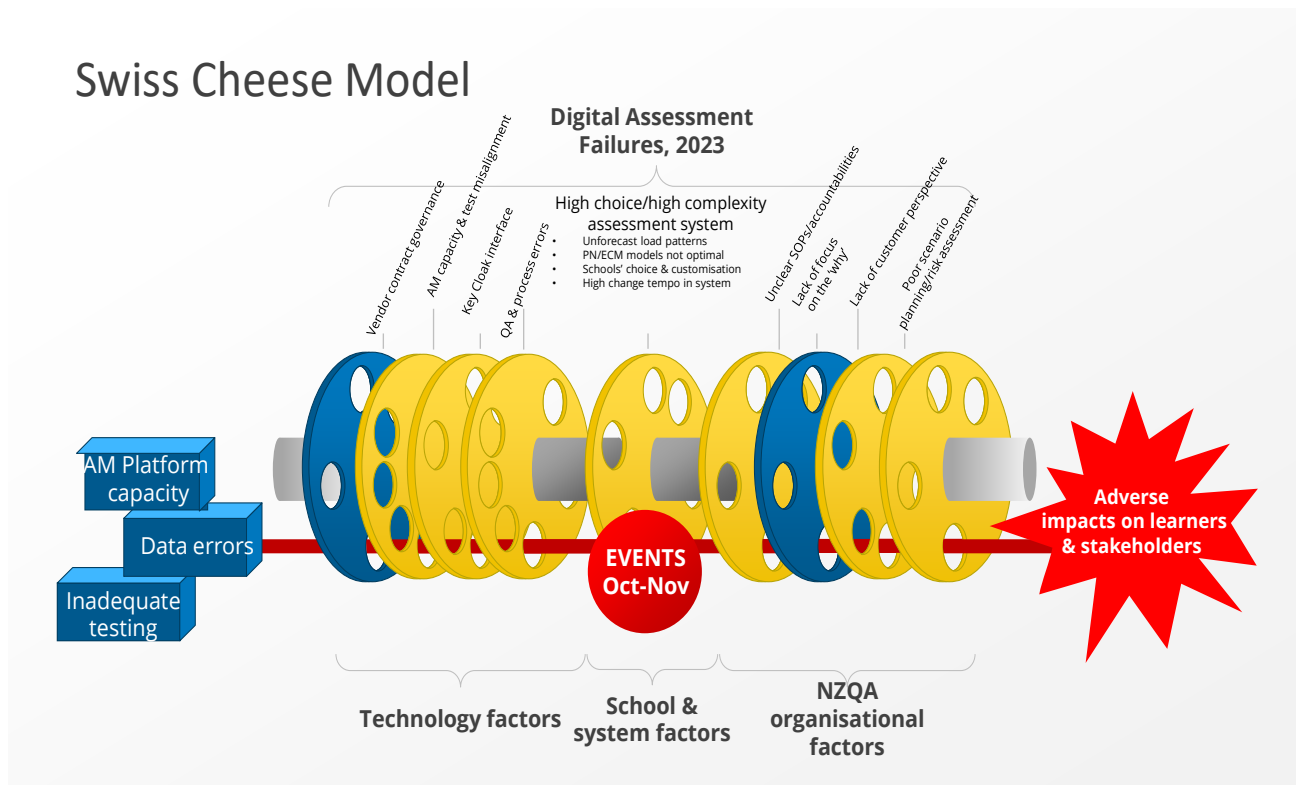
Swiss Cheese Model

Digital Assessment Failures, 2023

High choice/high complexity assessment system
• Unforecast load patterns
• PN/ECM models not optimal
• Schools' choice & customisation
• High change tempo in system

Vendor contract governance

AM capacity & test misalignment

Key Cloak interface

QA & process errors

Unclear SOPs/accountabilities

Lack of focus on the 'why'

Lack of customer perspective

Poor scenario planning/risk assessment

AM Platform capacity

Data errors

Inadequate testing

EVENTS Oct-Nov

Adverse impacts on learners & stakeholders

Technology factors

School & system factors

NZQA organisational factors